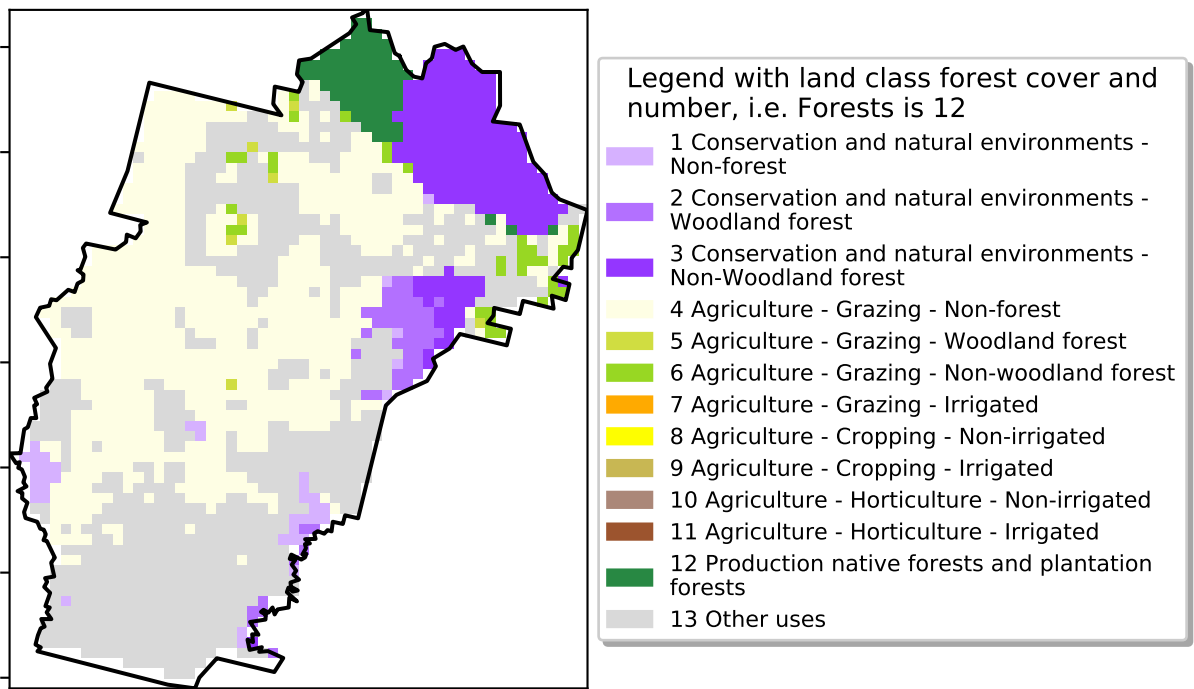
Legend with land class forest cover and number, i.e. Forests is 12

1 Conservation and natural environments - Non-forest

2 Conservation and natural environments - Woodland forest

3 Conservation and natural environments - Non-Woodland forest

4 Agriculture - Grazing - Non-forest

5 Agriculture - Grazing - Woodland forest

6 Agriculture - Grazing - Non-woodland forest

7 Agriculture - Grazing - Irrigated

8 Agriculture - Cropping - Non-irrigated

9 Agriculture - Cropping - Irrigated

10 Agriculture - Horticulture - Non-irrigated

11 Agriculture - Horticulture - Irrigated

12 Production native forests and plantation forests

13 Other uses